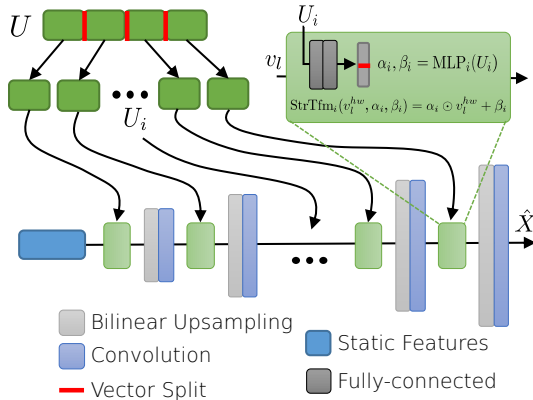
$U$

$U_i$

$v_l$

$\alpha_i, \beta_i = \mathrm{MLP}_i(U_i)$

$\mathrm{StrTfm}_i(v_l^{hw}, \alpha_i, \beta_i) = \alpha_i \odot v_l^{hw} + \beta_i$

$U_i$

$\hat{X}$

Bilinear Upsampling

Convolution

Vector Split

Static Features

Fully-connected